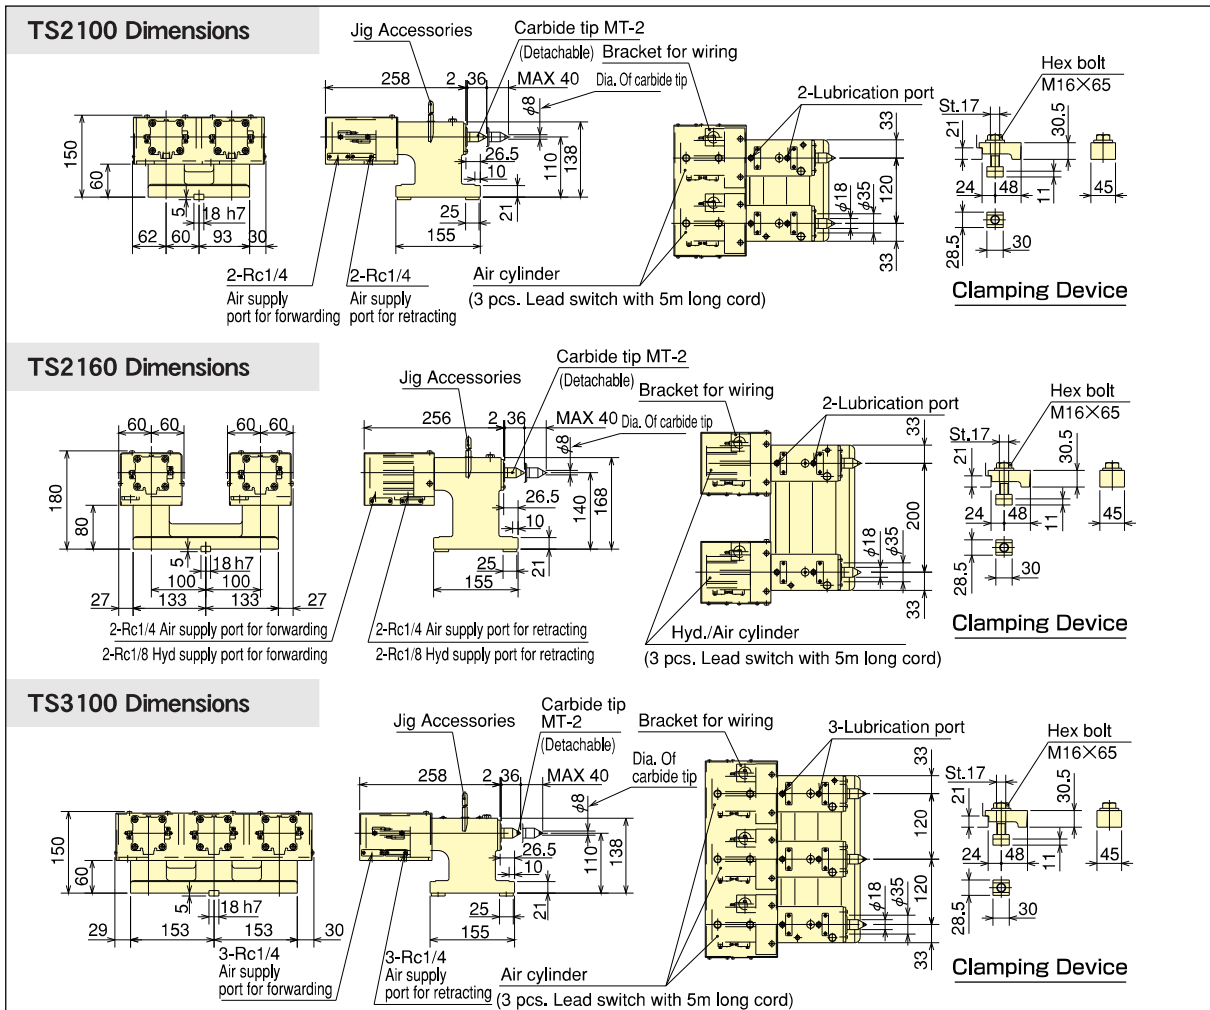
TS2100 Dimensions

150
60
5
18 h7
62 60 93 30

Jig Accessories
Carbide tip MT-2
(Detachable)
Bracket for wiring
258 2 36 MAX 40
Dia. Of carbide tip
$\phi8$
26.5
10
110
138
25
21
155
2-Rc1/4
Air supply port for forwarding
2-Rc1/4
Air supply port for retracting
Air cylinder
(3 pcs. Lead switch with 5m long cord)

2-Lubrication port
33
$\phi18$
$\phi35$
120
33

Hex bolt
M16×65
St.17
21
30.5
24 48
11
45
28.5
30
Clamping Device

TS2160 Dimensions

60 60 60 60
180
80
5
18 h7
100 100
27 133 133 27
2-Rc1/4 Air supply port for forwarding
2-Rc1/8 Hyd supply port for forwarding

Jig Accessories
Carbide tip MT-2
(Detachable)
Bracket for wiring
256 2 36 MAX 40
Dia. Of carbide tip
$\phi8$
26.5
10
140
168
25
21
155
2-Rc1/4 Air supply port for retracting
2-Rc1/8 Hyd supply port for retracting

2-Lubrication port
33
200
$\phi18$
$\phi35$
33
Hyd./Air cylinder
(3 pcs. Lead switch with 5m long cord)

Hex bolt
M16×65
St.17
21
30.5
24 48
11
45
28.5
30
Clamping Device

TS3100 Dimensions

150
60
5
18 h7
29 153 153 30
3-Rc1/4
Air supply port for forwarding

Jig Accessories
Carbide tip MT-2
(Detachable)
Bracket for wiring
Dia. Of carbide tip
258 2 36 MAX 40
$\phi8$
26.5
10
110
138
25
21
155
3-Rc1/4
Air supply port for retracting
Air cylinder
(3 pcs. Lead switch with 5m long cord)

3-Lubrication port
33
120
120
$\phi18$
$\phi35$
33

Hex bolt
M16×65
St.17
21
30.5
24 48
11
45
28.5
30
Clamping Device